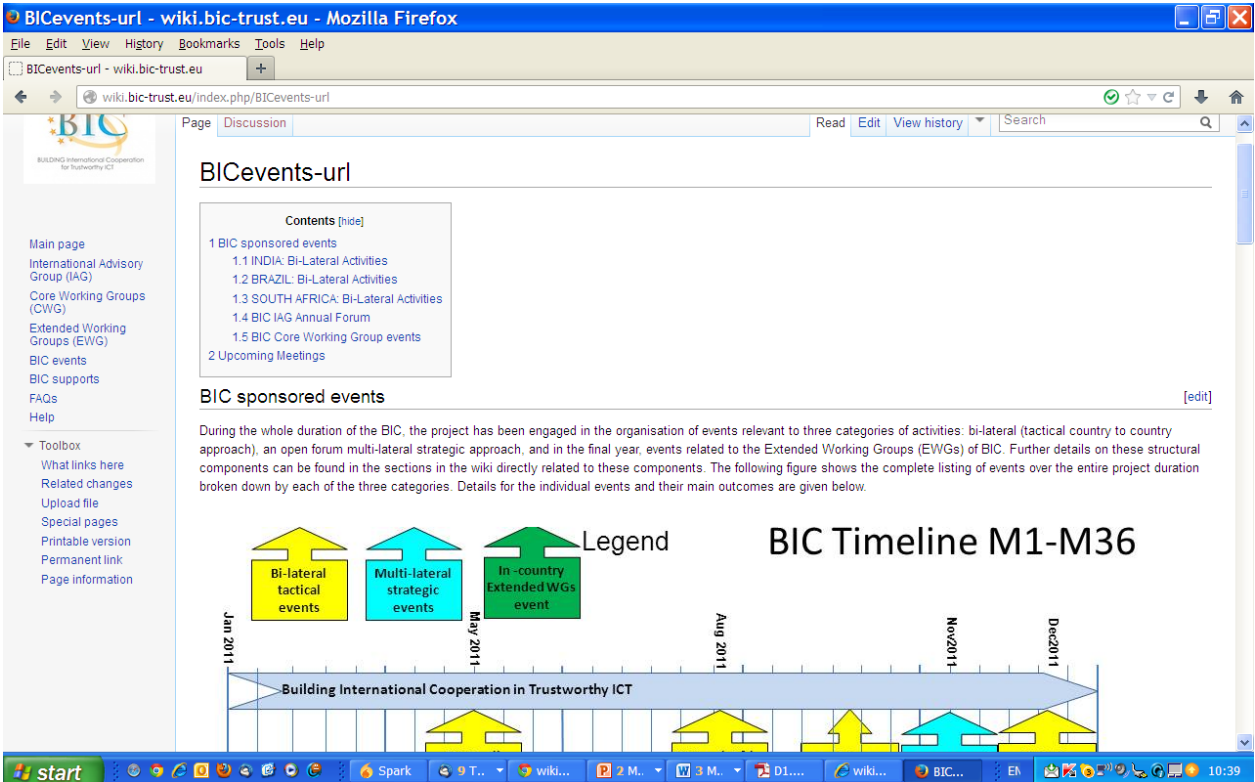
BICevents-url - wiki.bic-trust.eu - Mozilla Firefox

File Edit View History Bookmarks Tools Help

BICevents-url - wiki.bic-trust.eu

wiki.bic-trust.eu/index.php/BICevents-url

BIC
BUILDING International Cooperation for Trustworthy ICT

Page Discussion Read Edit View history Search

Main page
International Advisory Group (IAG)
Core Working Groups (CWG)
Extended Working Groups (EWG)
BIC events
BIC supports
FAQs
Help

Toolbox
What links here
Related changes
Upload file
Special pages
Printable version
Permanent link
Page information

BICevents-url

Contents [hide]
1 BIC sponsored events
1.1 INDIA: Bi-Lateral Activities
1.2 BRAZIL: Bi-Lateral Activities
1.3 SOUTH AFRICA: Bi-Lateral Activities
1.4 BIC IAG Annual Forum
1.5 BIC Core Working Group events
2 Upcoming Meetings

BIC sponsored events [edit]

During the whole duration of the BIC, the project has been engaged in the organisation of events relevant to three categories of activities: bi-lateral (tactical country to country approach), an open forum multi-lateral strategic approach, and in the final year, events related to the Extended Working Groups (EWGs) of BIC. Further details on these structural components can be found in the sections in the wiki directly related to these components. The following figure shows the complete listing of events over the entire project duration broken down by each of the three categories. Details for the individual events and their main outcomes are given below.

Bi-lateral tactical events
Multi-lateral strategic events
In -country Extended WGs event
Legend
BIC Timeline M1-M36

Jan 2011
May 2011
Aug 2011
Nov2011
Dec2011

Building International Cooperation in Trustworthy ICT

start Spark 9 T.. wiki... 2 M.. 3 M.. D1.... wiki... BIC... EN 10:39